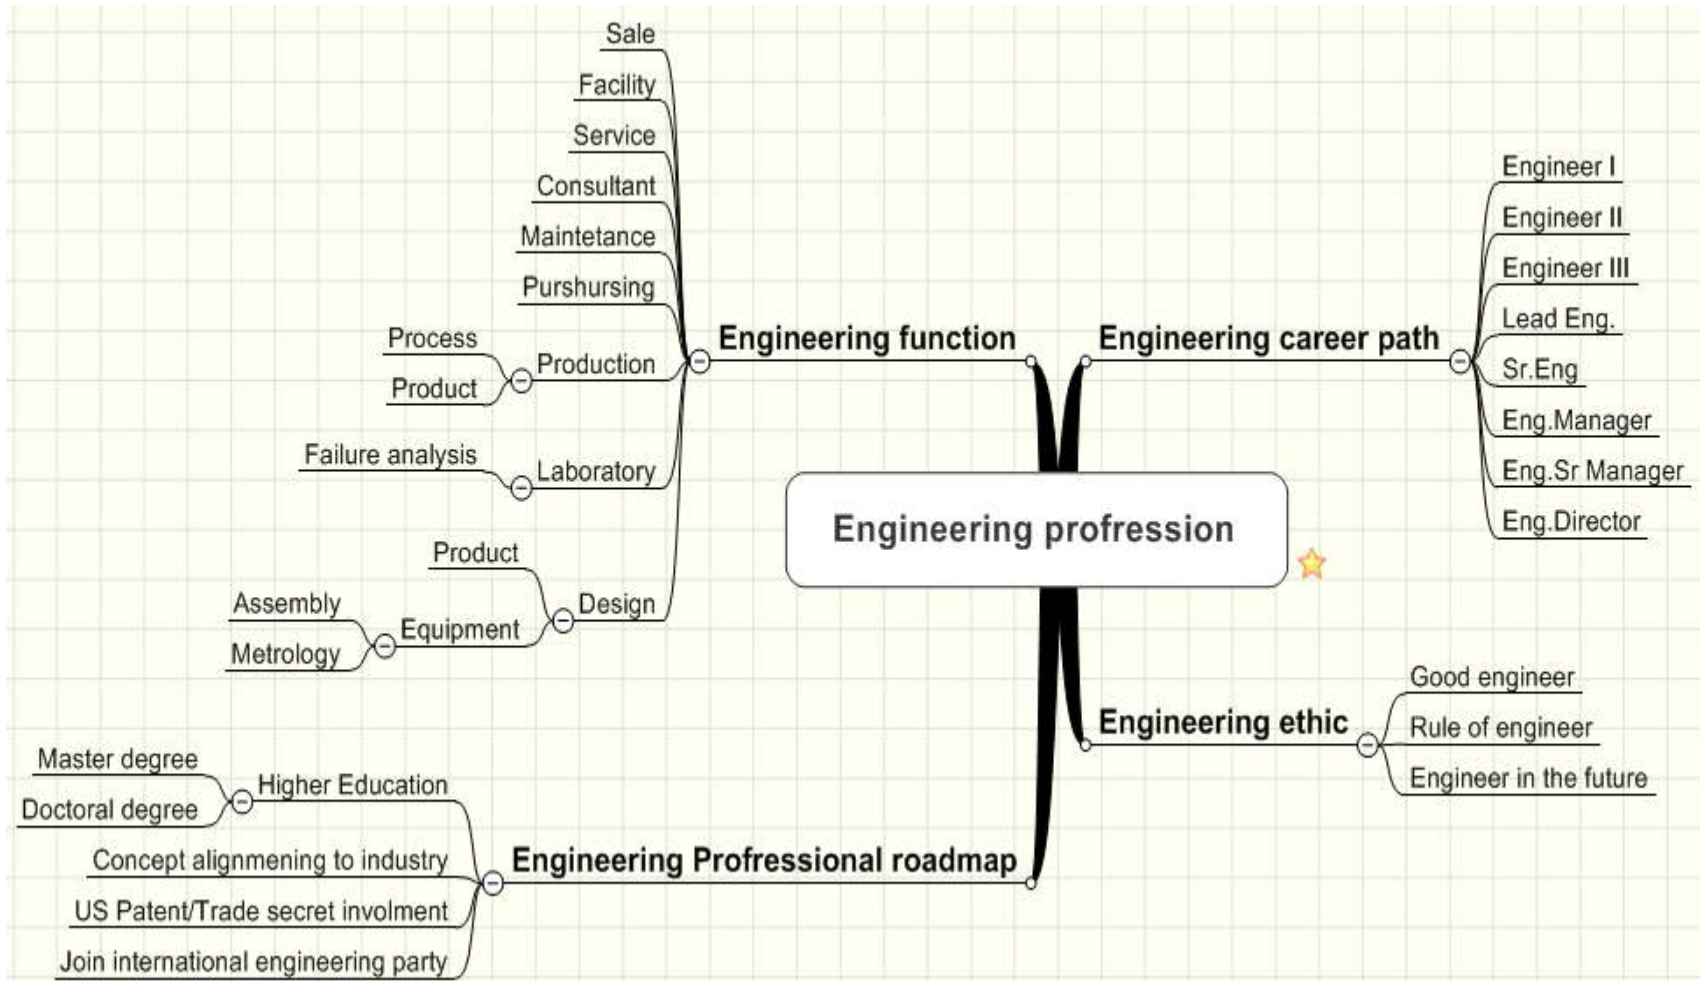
Engineering profression

Engineering function
Sale
Facility
Service
Consultant
Maintetance
Purshursing
Production
Process
Product
Laboratory
Failure analysis
Design
Product
Equipment
Assembly
Metrology

Engineering career path
Engineer I
Engineer II
Engineer III
Lead Eng.
Sr.Eng
Eng.Manager
Eng.Sr Manager
Eng.Director

Engineering ethic
Good engineer
Rule of engineer
Engineer in the future

Engineering Professional roadmap
Higher Education
Master degree
Doctoral degree
Concept alignmening to industry
US Patent/Trade secret involment
Join international engineering party